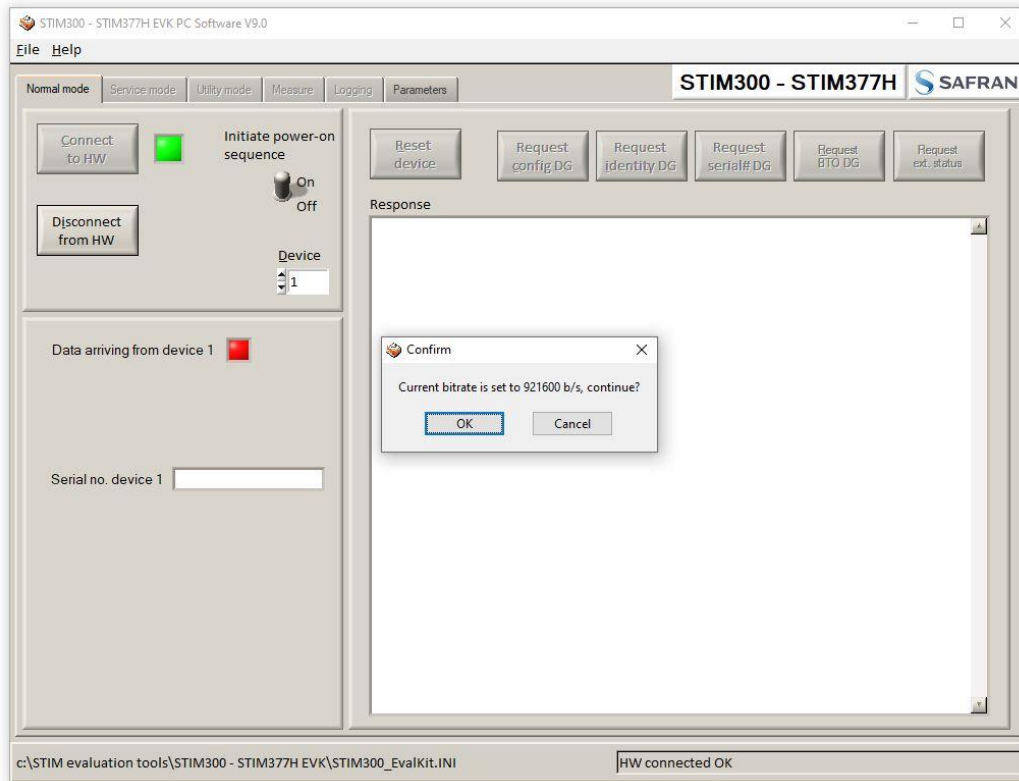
STIM300 - STIM377H EVK PC Software V9.0

File Help

Normal mode | Service mode | Utility mode | Measure | Logging | Parameters

STIM300 - STIM377H SAFRAN

Connect to HW

Initiate power-on sequence

On
Off

Disconnect from HW

Device
1

Reset device

Request config DG

Request identity DG

Request serial# DG

Request BTO DG

Request ext. status

Response

Data arriving from device 1

Confirm

Current bitrate is set to 921600 b/s, continue?

OK Cancel

Serial no. device 1

c:\STIM evaluation tools\STIM300 - STIM377H EVK\STIM300_EvalKit.INI

HW connected OK